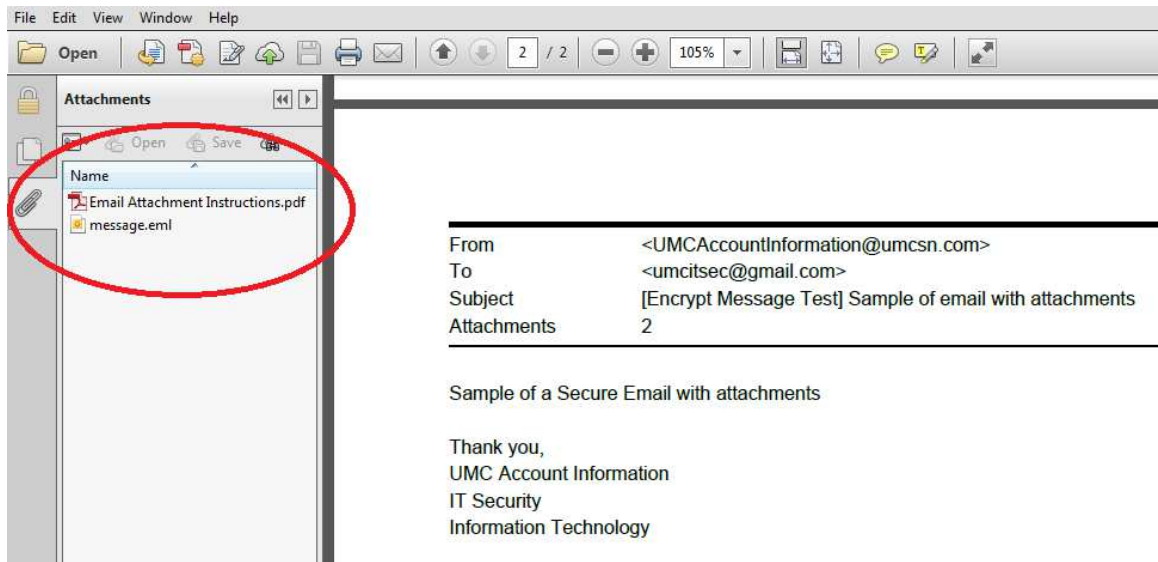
File Edit View Window Help

Open 2 / 2 105%

Attachments

Open Save

Name

Email Attachment Instructions.pdf
message.eml

| | |
|---|---|
| From | <UMCAccountInformation@umcsn.com> |
| To | <umcitsec@gmail.com> |
| Subject | [Encrypt Message Test] Sample of email with attachments |
| Attachments | 2 |

Sample of a Secure Email with attachments

Thank you,
UMC Account Information
IT Security
Information Technology